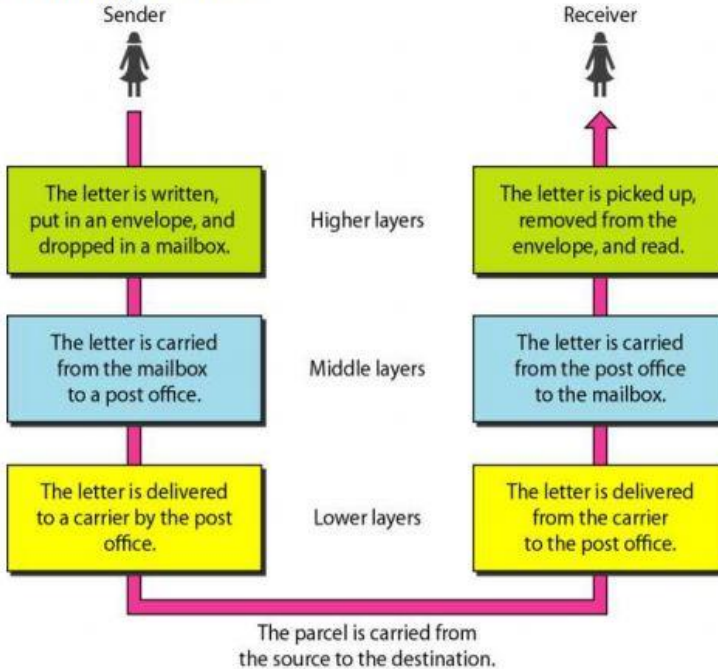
Sender

Receiver

The letter is written, put in an envelope, and dropped in a mailbox.

Higher layers

The letter is picked up, removed from the envelope, and read.

The letter is carried from the mailbox to a post office.

Middle layers

The letter is carried from the post office to the mailbox.

The letter is delivered to a carrier by the post office.

Lower layers

The letter is delivered from the carrier to the post office.

The parcel is carried from the source to the destination.